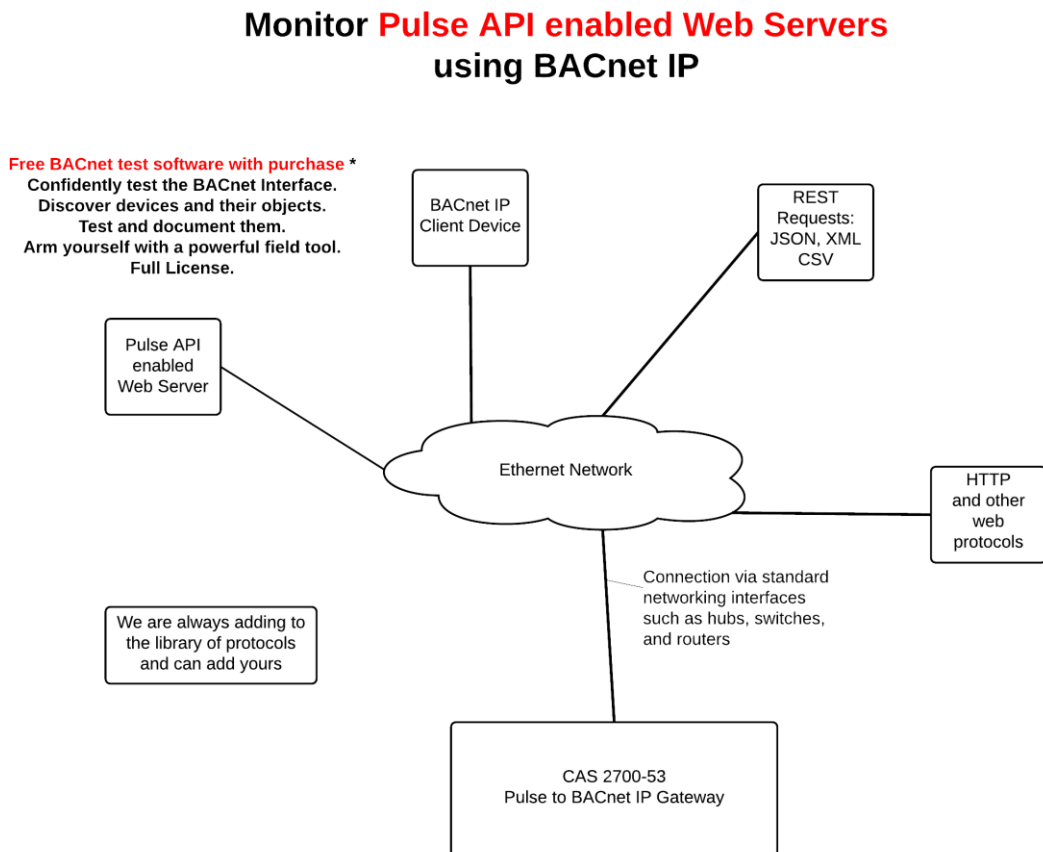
Monitor Pulse API enabled Web Servers using BACnet IP

Free BACnet test software with purchase *
Confidently test the BACnet Interface.
Discover devices and their objects.
Test and document them.
Arm yourself with a powerful field tool.
Full License.

BACnet IP Client Device

REST Requests: JSON, XML CSV

Pulse API enabled Web Server

Ethernet Network

HTTP and other web protocols

Connection via standard networking interfaces such as hubs, switches, and routers

We are always adding to the library of protocols and can add yours

CAS 2700-53
Pulse to BACnet IP Gateway